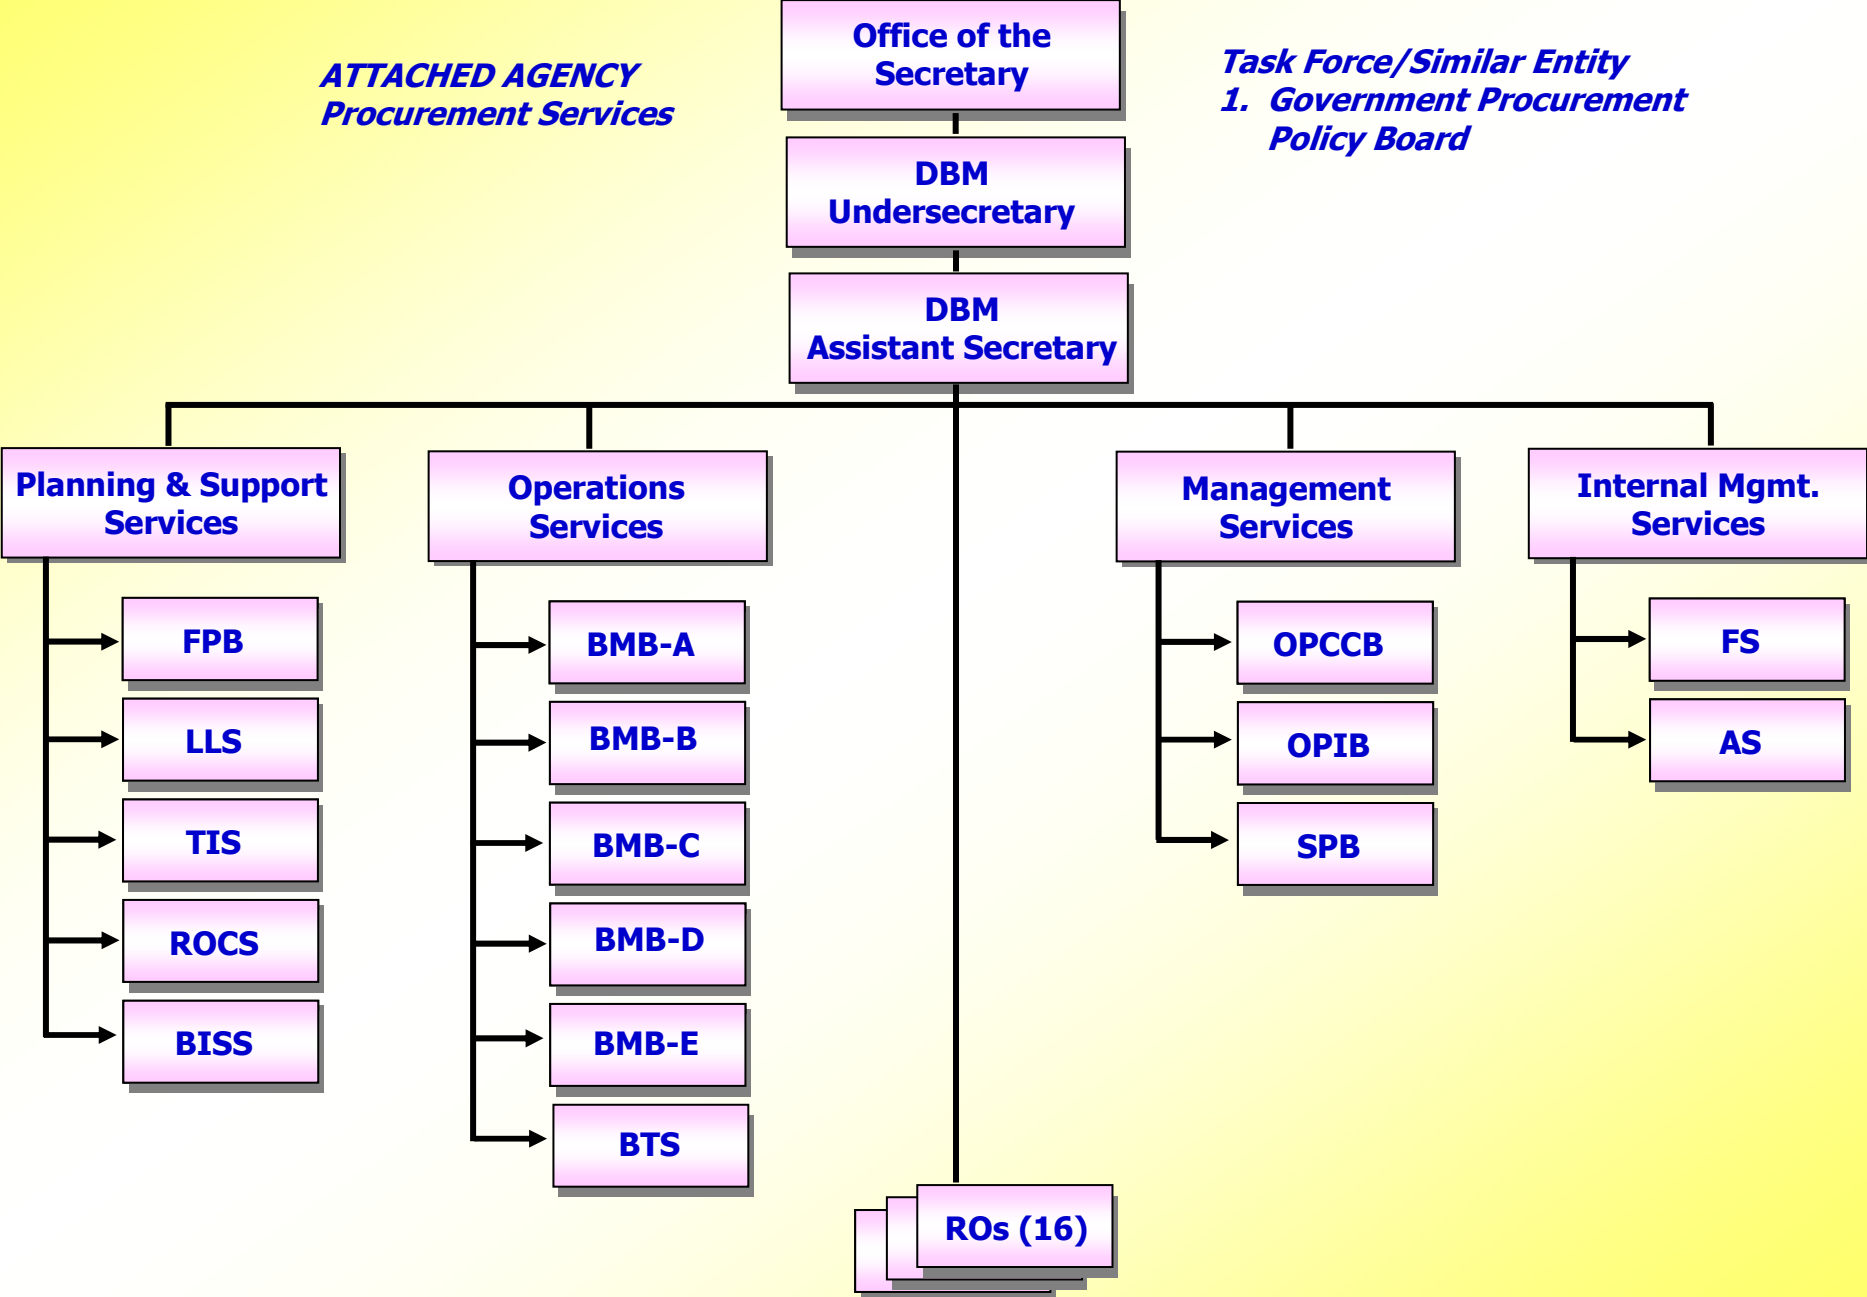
ATTACHED AGENCY
Procurement Services

Office of the Secretary

Task Force/Similar Entity
1. Government Procurement Policy Board

DBM Undersecretary

DBM Assistant Secretary

Planning & Support Services

FPB

LLS

TIS

ROCS

BISS

Operations Services

BMB-A

BMB-B

BMB-C

BMB-D

BMB-E

BTS

ROs (16)

Management Services

OPCCB

OPIB

SPB

Internal Mgmt. Services

FS

AS